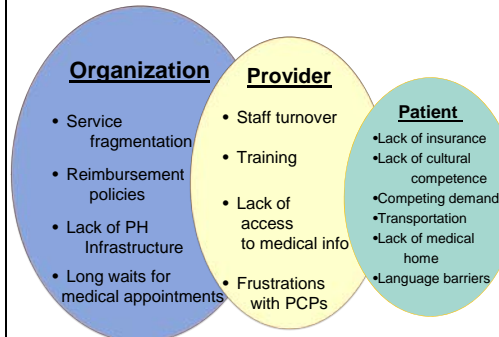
Organization

• Service fragmentation
• Reimbursement policies
• Lack of PH Infrastructure
• Long waits for medical appointments

Provider

• Staff turnover
• Training
• Lack of access to medical info
• Frustrations with PCPs

Patient

•Lack of insurance
•Lack of cultural competence
•Competing demand
•Transportation
•Lack of medical home
•Language barriers